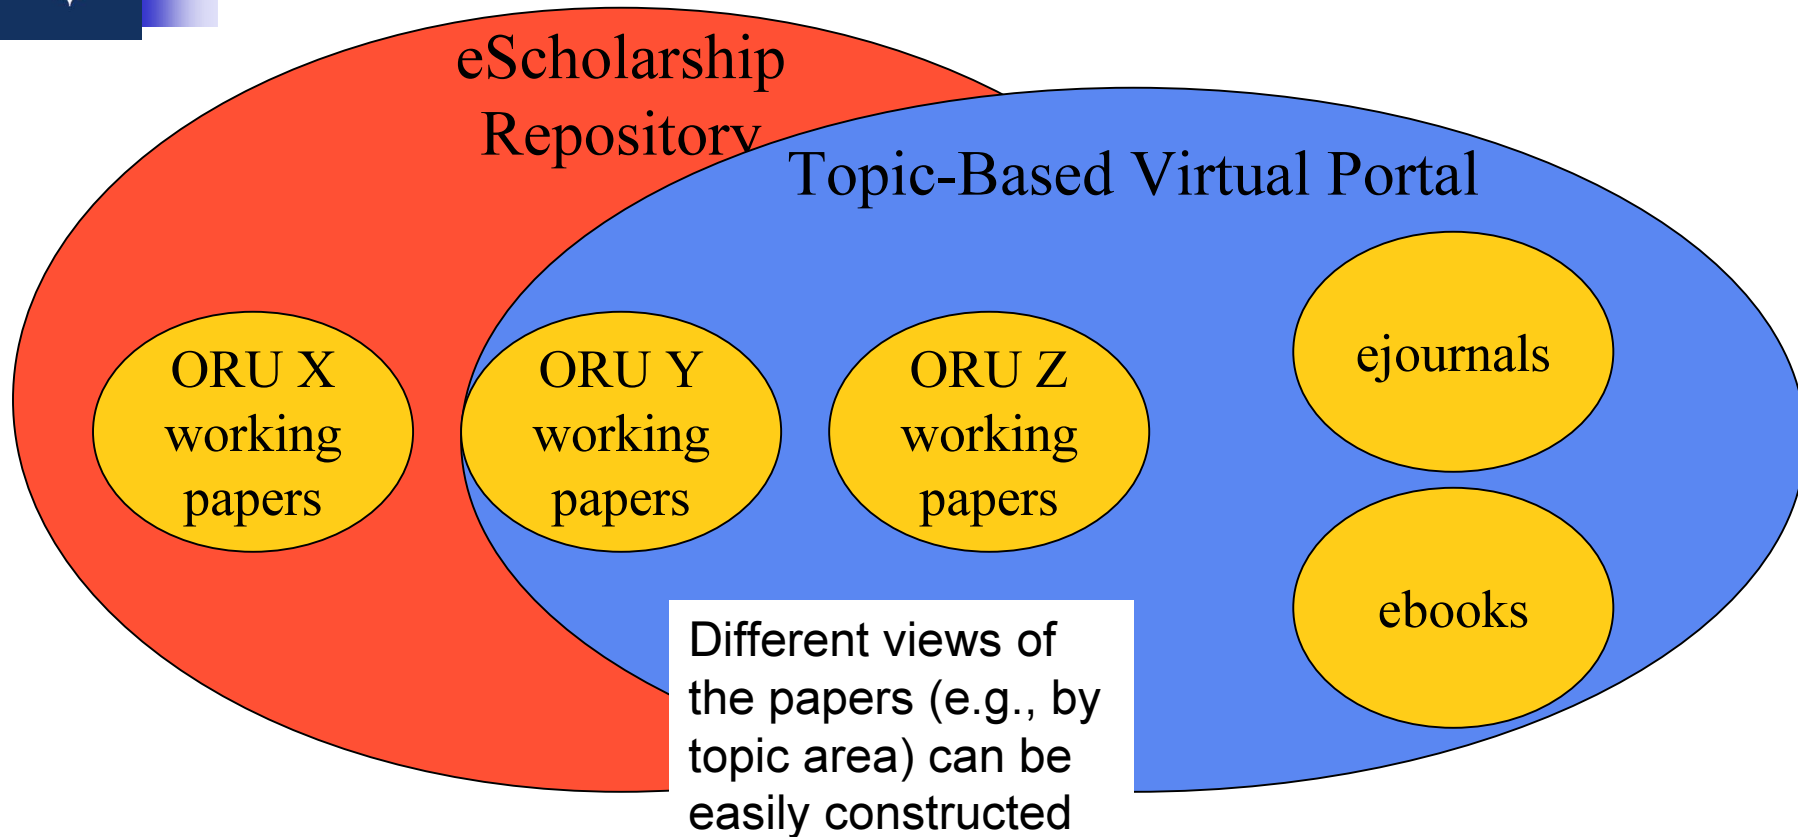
eScholarship Repository

Topic-Based Virtual Portal

ORU X working papers

ORU Y working papers

ORU Z working papers

ejournals

ebooks

Different views of the papers (e.g., by topic area) can be easily constructed